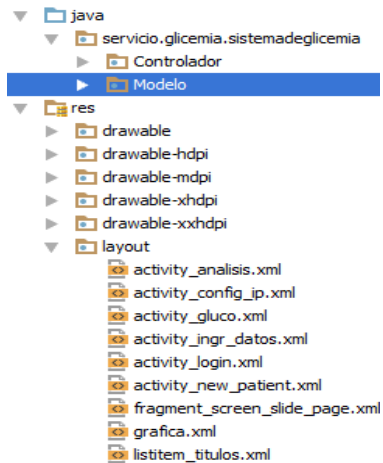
java
servicio.glicemia.sistemadeglicemia
Controlador
Modelo
res
drawable
drawable-hdpi
drawable-mdpi
drawable-xhdpi
drawable-xxhdpi
layout
activity_analisis.xml
activity_config_ip.xml
activity_gluco.xml
activity_ingr_datos.xml
activity_login.xml
activity_new_patient.xml
fragment_screen_slide_page.xml
grafica.xml
listitem_titulos.xml